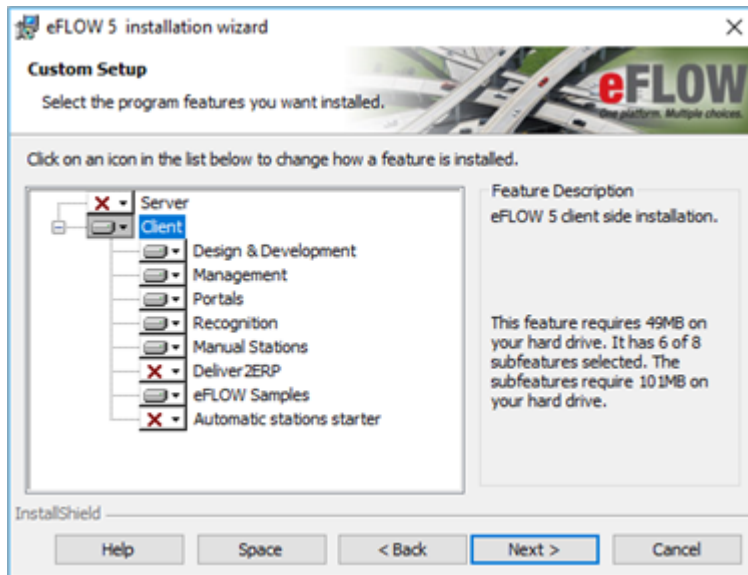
eFLOW 5 installation wizard

Custom Setup

Select the program features you want installed.

eFLOW
One platform. Multiple choices.

Click on an icon in the list below to change how a feature is installed.

Server
Client
Design & Development
Management
Portals
Recognition
Manual Stations
Deliver2ERP
eFLOW Samples
Automatic stations starter

Feature Description

eFLOW 5 client side installation.

This feature requires 49MB on your hard drive. It has 6 of 8 subfeatures selected. The subfeatures require 101MB on your hard drive.

InstallShield

Help | Space | < Back | Next > | Cancel